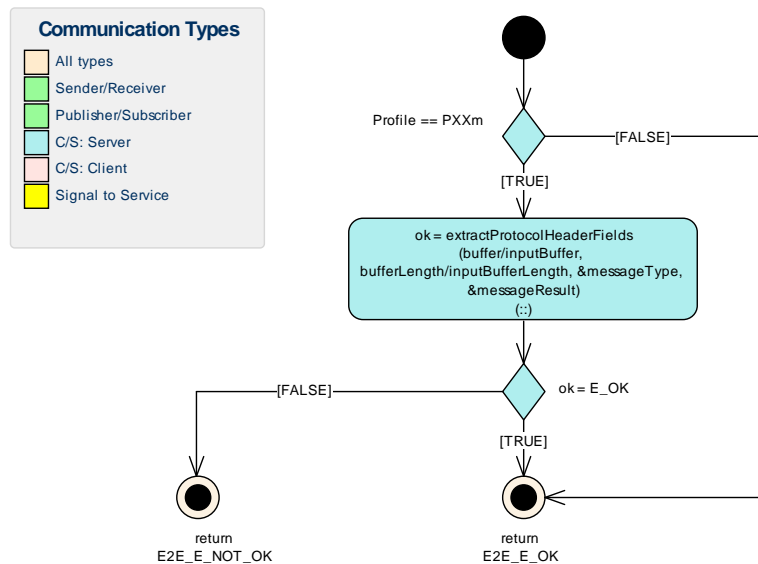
Communication Types

All types

Sender/Receiver

Publisher/Subscriber

C/S: Server

C/S: Client

Signal to Service

Profile == PXXm

[FALSE]

[TRUE]

ok = extractProtocolHeaderFields (buffer/inputBuffer, bufferLength/inputBufferLength, &messageType, &messageResult) (::)

[FALSE]

ok = E_OK

[TRUE]

return E2E_E_NOT_OK

return E2E_E_OK